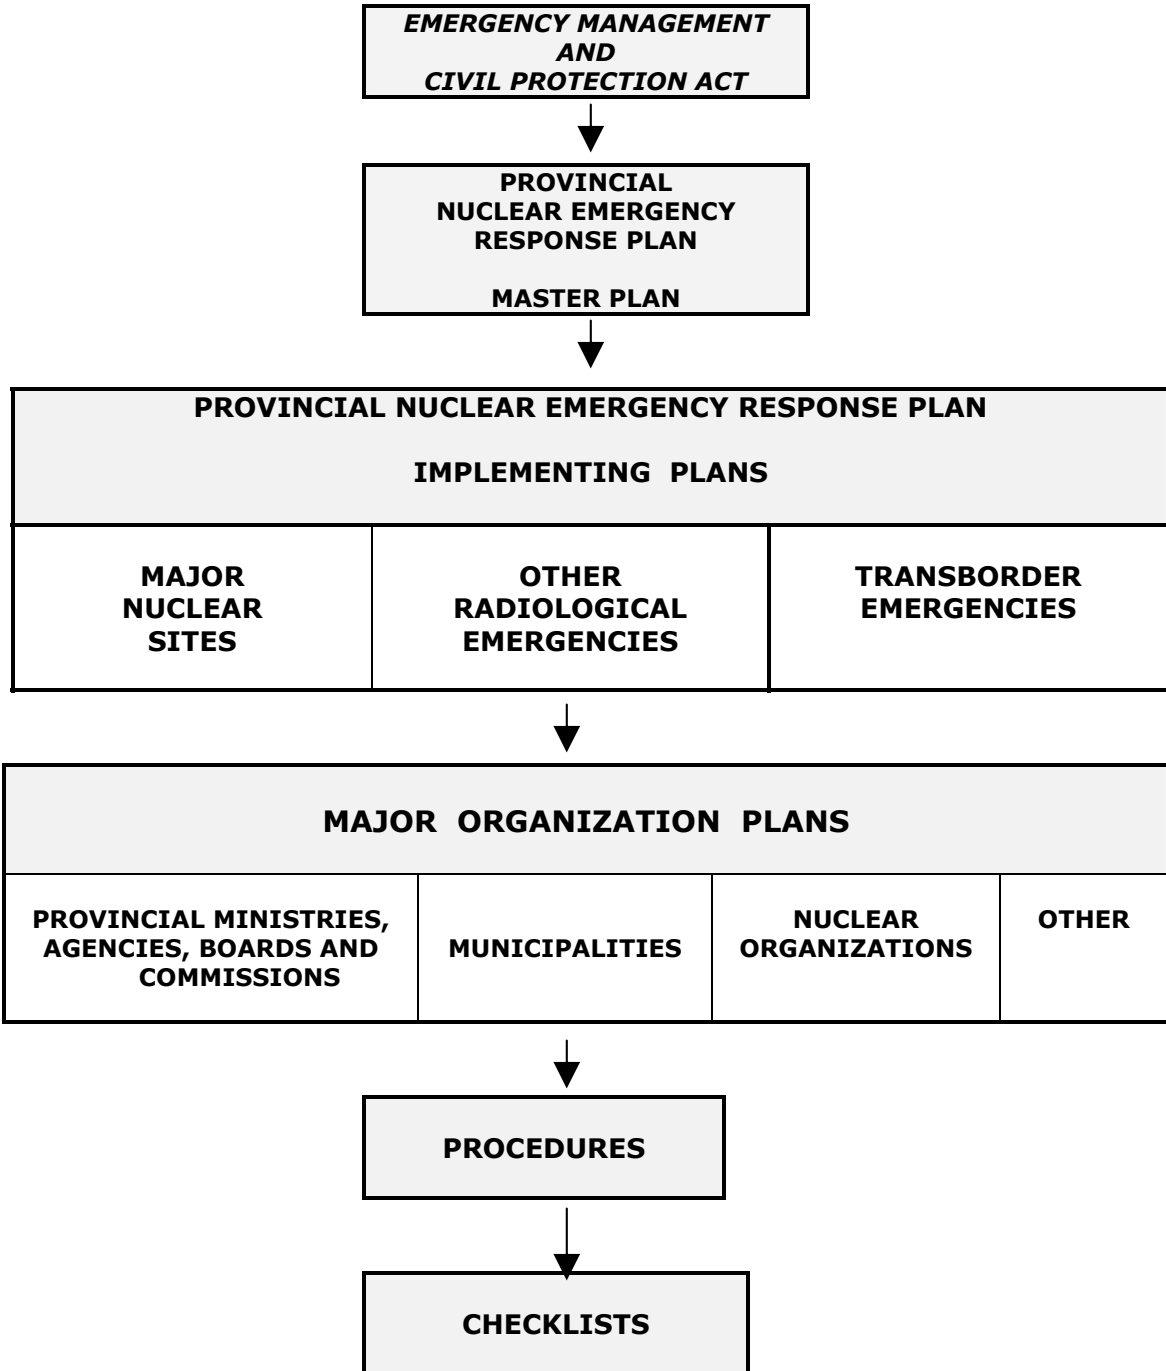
EMERGENCY MANAGEMENT AND CIVIL PROTECTION ACT

PROVINCIAL NUCLEAR EMERGENCY RESPONSE PLAN

MASTER PLAN

PROVINCIAL NUCLEAR EMERGENCY RESPONSE PLAN

IMPLEMENTING PLANS

| MAJOR NUCLEAR SITES | OTHER RADIOLOGICAL EMERGENCIES | TRANSBORDER EMERGENCIES |
|---|---|---|

MAJOR ORGANIZATION PLANS

| PROVINCIAL MINISTRIES, AGENCIES, BOARDS AND COMMISSIONS | MUNICIPALITIES | NUCLEAR ORGANIZATIONS | OTHER |
|---|---|---|---|

PROCEDURES

CHECKLISTS